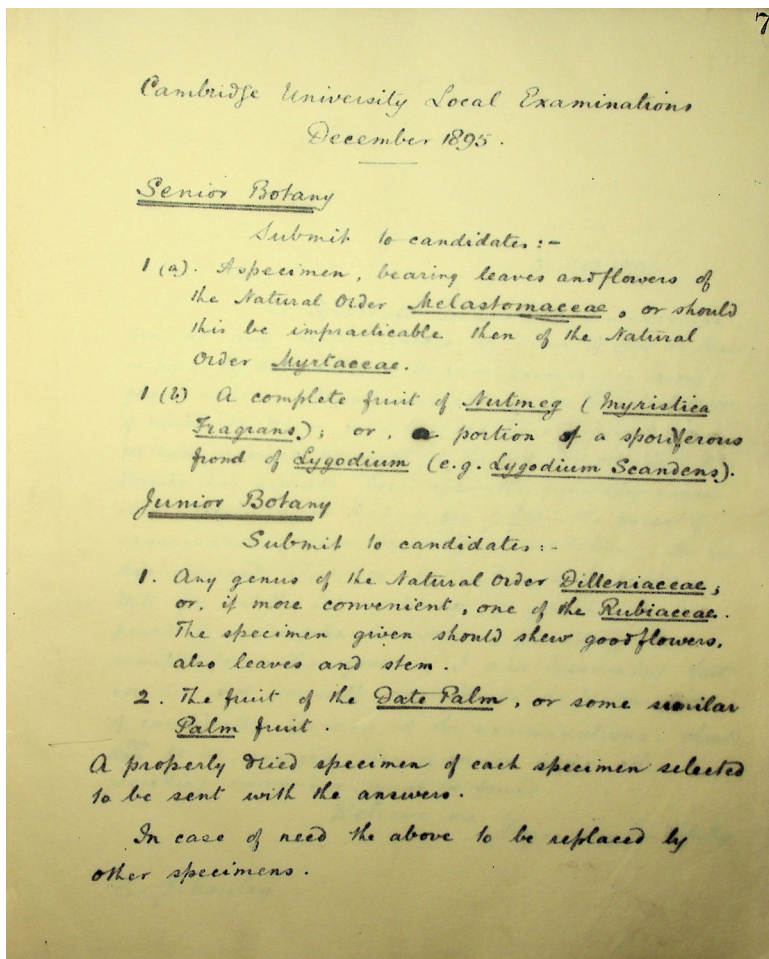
7

Cambridge University Local Examinations
December 1895.

Senior Botany

Submit to candidates:-

1 (a). A specimen, bearing leaves and flowers of the Natural Order Melastomaceae, or should this be impracticable then of the Natural Order Myrtaceae.

1 (b) A complete fruit of Nutmeg (Myristica Fragrans); or, a portion of a sporiferous frond of Lygodium (e.g. Lygodium Scandens).

Junior Botany

Submit to candidates:-

1. Any genus of the Natural Order Dilleniaceae; or, if more convenient, one of the Rubiaceae. The specimen given should shew good flowers, also leaves and stem.

2. The fruit of the Date Palm, or some similar Palm fruit.

A properly dried specimen of each specimen selected to be sent with the answers.

In case of need the above to be replaced by other specimens.